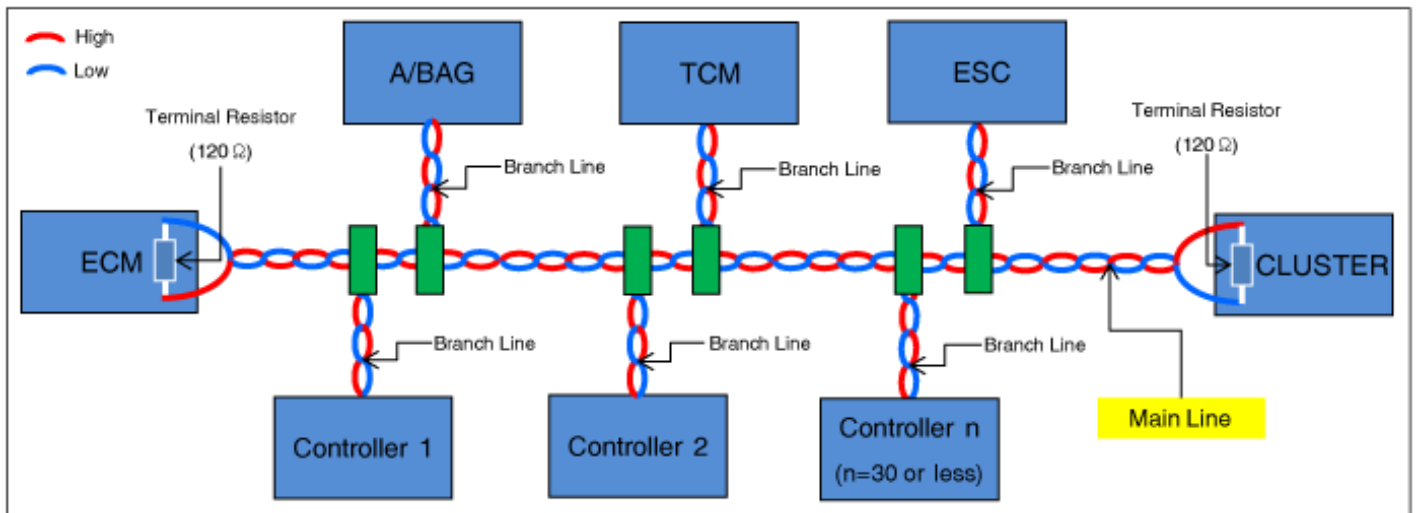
High
Low

A/BAG

TCM

ESC

Terminal Resistor
(120 Ω)

Terminal Resistor
(120 Ω)

Branch Line

Branch Line

Branch Line

ECM

CLUSTER

Branch Line

Branch Line

Branch Line

Main Line

Controller 1

Controller 2

Controller n
(n=30 or less)